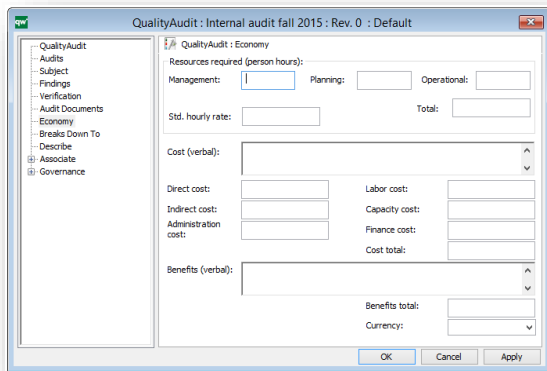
QualityAudit : Internal audit fall 2015 : Rev. 0 : Default

QualityAudit
Audits
Subject
Findings
Verification
Audit Documents
Economy
Breaks Down To
Describe
Associate
Governance

QualityAudit : Economy

Resources required (person hours):
Management:
Planning:
Operational:
Std. hourly rate:
Total:

Cost (verbal):

Direct cost:
Labor cost:
Indirect cost:
Capacity cost:
Administration cost:
Finance cost:
Cost total:

Benefits (verbal):

Benefits total:
Currency:

OK
Cancel
Apply